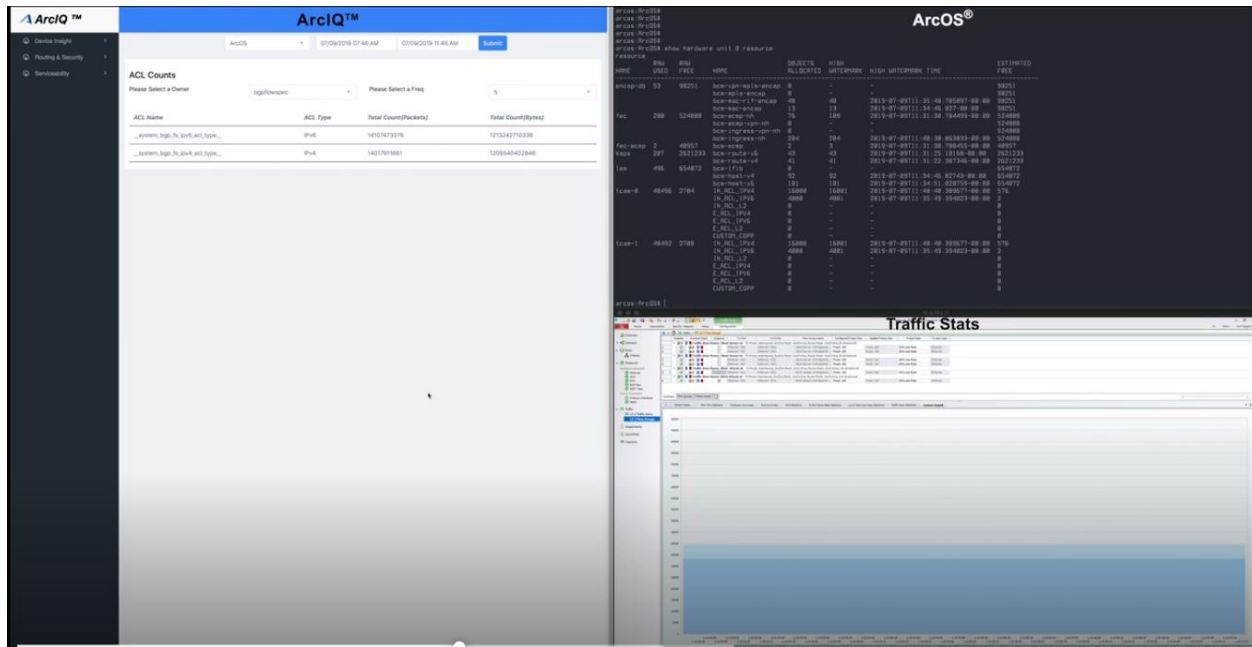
ArcIQ ™

ArcIQ™

Device Insight

Routing & Security

Serviceability

ArcOS

07/09/2019 07:46 AM

07/09/2019 11:46 AM

Submit

ACL Counts

Please Select a Owner

bgpflowspec

Please Select a Freq

5

| ACL Name | ACL Type | Total Count(Packets) | Total Count(Bytes) |
|---|---|---|---|
| __system_bgp_fs_ipv6_acl_type__ | IPv6 | 14107473376 | 1213242710336 |
| __system_bgp_fs_ipv4_acl_type__ | IPv4 | 14017911661 | 1205540402846 |

ArcOS®

arcos:Arc254
arcos:Arc254
arcos:Arc254
arcos:Arc254
arcos:Arc254
arcos:Arc254 show hardware unit 0 resource

| NAME | RAW USED | RAW FREE | NAME | OBJECTS ALLOCATED | HIGH WATERMARK | HIGH WATERMARK TIME | ESTIMATED FREE |
|---|---|---|---|---|---|---|---|
| encap-db | 53 | 98251 | bcm-vpn-mpls-encap | 0 | - | - | 98251 |
| | | | bcm-mpls-encap | 0 | - | - | 98251 |
| | | | bcm-mac-rif-encap | 40 | 40 | 2019-07-09T11:35:48.785897-00:00 | 98251 |
| | | | bcm-mac-encap | 13 | 13 | 2019-07-09T11:34:46.877-00:00 | 98251 |
| fec | 280 | 524008 | bcm-ecmp-nh | 76 | 105 | 2019-07-09T11:31:30.784499-00:00 | 524008 |
| | | | bcm-ecmp-vpn-nh | 0 | - | - | 524008 |
| | | | bcm-ingress-vpn-nh | 0 | - | - | 524008 |
| | | | bcm-ingress-nh | 204 | 204 | 2019-07-09T11:40:38.053033-00:00 | 524008 |
| fec-ecmp | 2 | 40957 | bcm-ecmp | 2 | 3 | 2019-07-09T11:31:30.780455-00:00 | 40957 |
| kaps | 207 | 2621233 | bcm-route-v6 | 43 | 43 | 2019-07-09T11:25.10160-00:00 | 2621233 |
| | | | bcm-route-v4 | 41 | 41 | 2019-07-09T11:22.307346-00:00 | 2621233 |
| lem | 496 | 654072 | bcm-rifs | 0 | - | - | 654072 |
| | | | bcm-host-v4 | 92 | 92 | 2019-07-09T11:34:46.82743-00:00 | 654072 |
| | | | bcm-host-v6 | 101 | 101 | 2019-07-09T11:34:51.820759-00:00 | 654072 |
| tcam-0 | 40496 | 2704 | IN_ACL_IPV4 | 16000 | 16001 | 2019-07-09T11:40:40.309677-00:00 | 576 |
| | | | IN_ACL_IPV6 | 4000 | 4001 | 2019-07-09T11:35:49.354023-00:00 | 2 |
| | | | IN_ACL_L2 | 0 | - | - | 0 |
| | | | E_ACL_IPV4 | 0 | - | - | 0 |
| | | | E_ACL_IPV6 | 0 | - | - | 0 |
| | | | E_ACL_L2 | 0 | - | - | 0 |
| | | | CUSTOM_COPP | 0 | - | - | 0 |
| tcam-1 | 40492 | 2708 | IN_ACL_IPV4 | 16000 | 16001 | 2019-07-09T11:40:40.309677-00:00 | 576 |
| | | | IN_ACL_IPV6 | 4000 | 4001 | 2019-07-09T11:35:49.354023-00:00 | 2 |
| | | | IN_ACL_L2 | 0 | - | - | 0 |
| | | | E_ACL_IPV4 | 0 | - | - | 0 |
| | | | E_ACL_IPV6 | 0 | - | - | 0 |
| | | | E_ACL_L2 | 0 | - | - | 0 |
| | | | CUSTOM_COPP | 0 | - | - | 0 |

arcos:Arc254

Traffic Stats

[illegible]